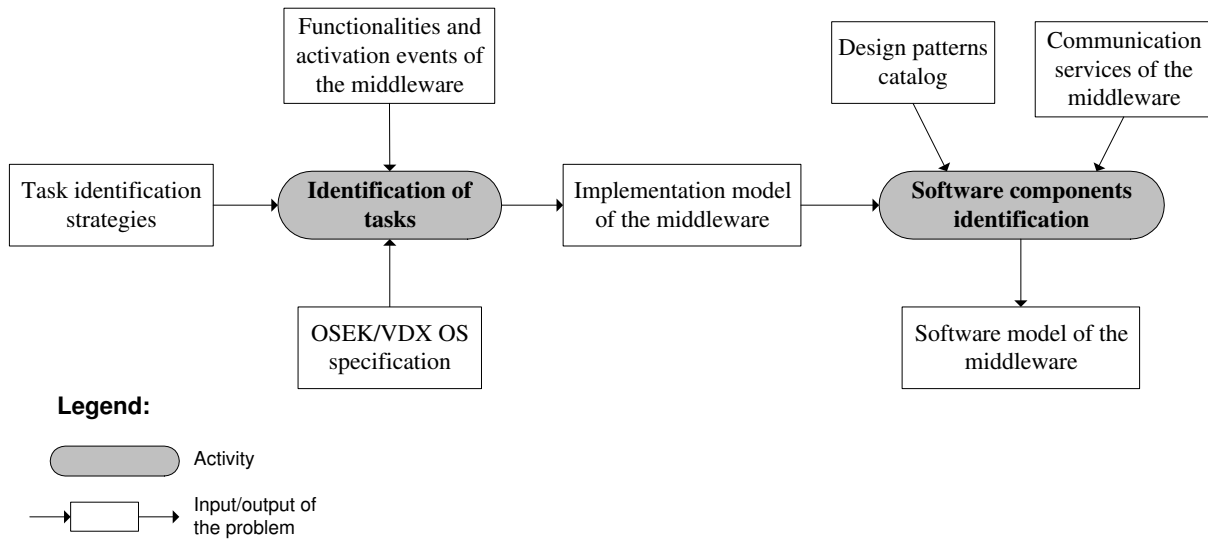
Functionalities and activation events of the middleware

Design patterns catalog

Communication services of the middleware

Task identification strategies

Identification of tasks

Implementation model of the middleware

Software components identification

OSEK/VDX OS specification

Software model of the middleware

Legend:

Activity

Input/output of the problem